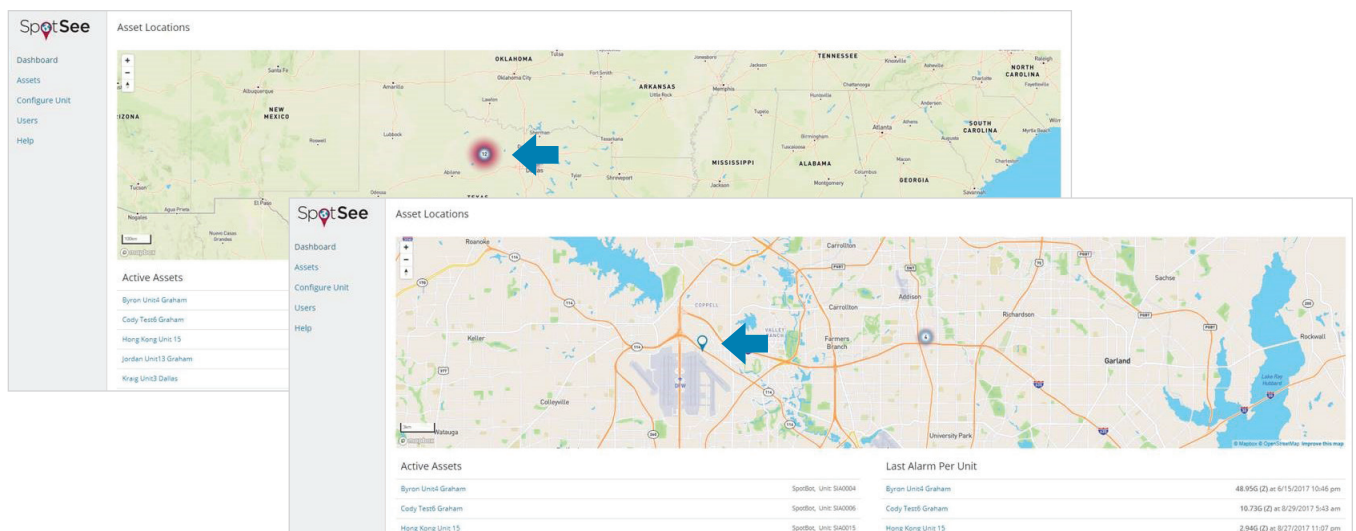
SpotSee

Asset Locations

Dashboard
Assets
Configure Unit
Users
Help

OKLAHOMA
TENNESSEE
NORTH CAROLINA
ARKANSAS
NEW MEXICO
SOUTH CAROLINA
MISSISSIPPI
ALABAMA
GEORGIA
TEXAS

Active Assets

Byron Unit4 Graham
Cody Test6 Graham
Hong Kong Unit 15
Jordan Unit13 Graham
Kraig Unit3 Dallas

SpotSee

Asset Locations

Dashboard
Assets
Configure Unit
Users
Help

Roanoke
Carrollton
Sachse
Addison
Carrollton
Richardson
Keller
Farmers Branch
Garland
Rockwall
Colleyville
Watauga
University Park

© Mapbox © OpenStreetMap Improve this map

Active Assets

Byron Unit4 Graham SpotBot, Unit: SIA0004
Cody Test6 Graham SpotBot, Unit: SIA0006
Hong Kong Unit 15 SpotBot, Unit: SIA0015

Last Alarm Per Unit

Byron Unit4 Graham 48.95G (Z) at 6/15/2017 10:46 pm
Cody Test6 Graham 10.73G (Z) at 8/29/2017 5:43 am
Hong Kong Unit 15 2.94G (Z) at 8/27/2017 11:07 pm